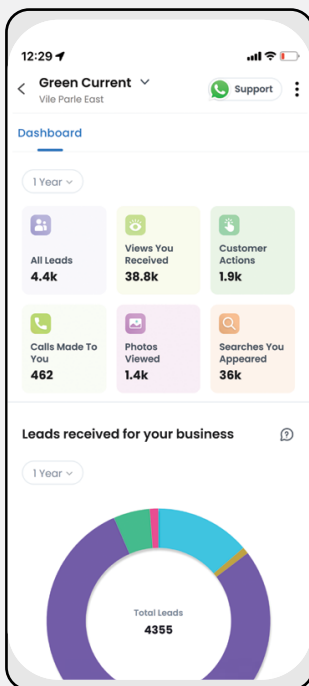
12:29

Green Current
Vile Parle East

Support

Dashboard

1 Year

All Leads
4.4k

Views You Received
38.8k

Customer Actions
1.9k

Calls Made To You
462

Photos Viewed
1.4k

Searches You Appeared
36k

Leads received for your business

1 Year

Total Leads
4355